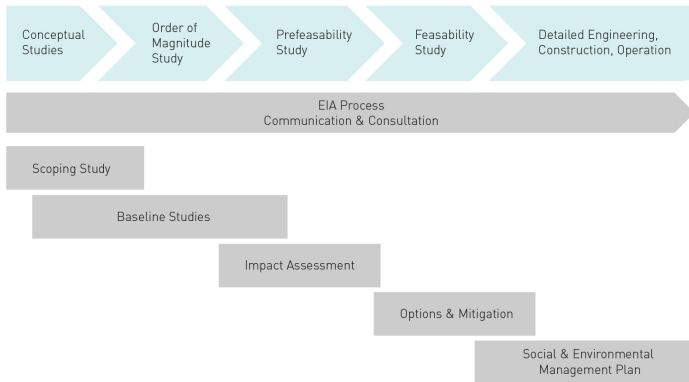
Conceptual Studies

Order of Magnitude Study

Prefeasability Study

Feasability Study

Detailed Engineering, Construction, Operation

EIA Process
Communication & Consultation

Scoping Study

Baseline Studies

Impact Assessment

Options & Mitigation

Social & Environmental Management Plan